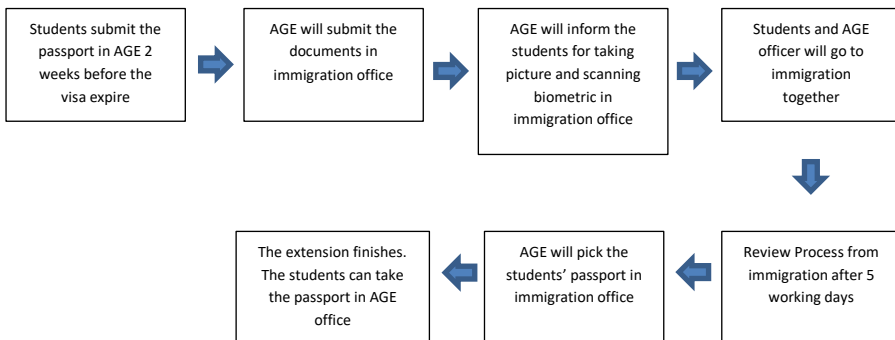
Students submit the passport in AGE 2 weeks before the visa expire

AGE will submit the documents in immigration office

AGE will inform the students for taking picture and scanning biometric in immigration office

Students and AGE officer will go to immigration together

Review Process from immigration after 5 working days

AGE will pick the students' passport in immigration office

The extension finishes. The students can take the passport in AGE office